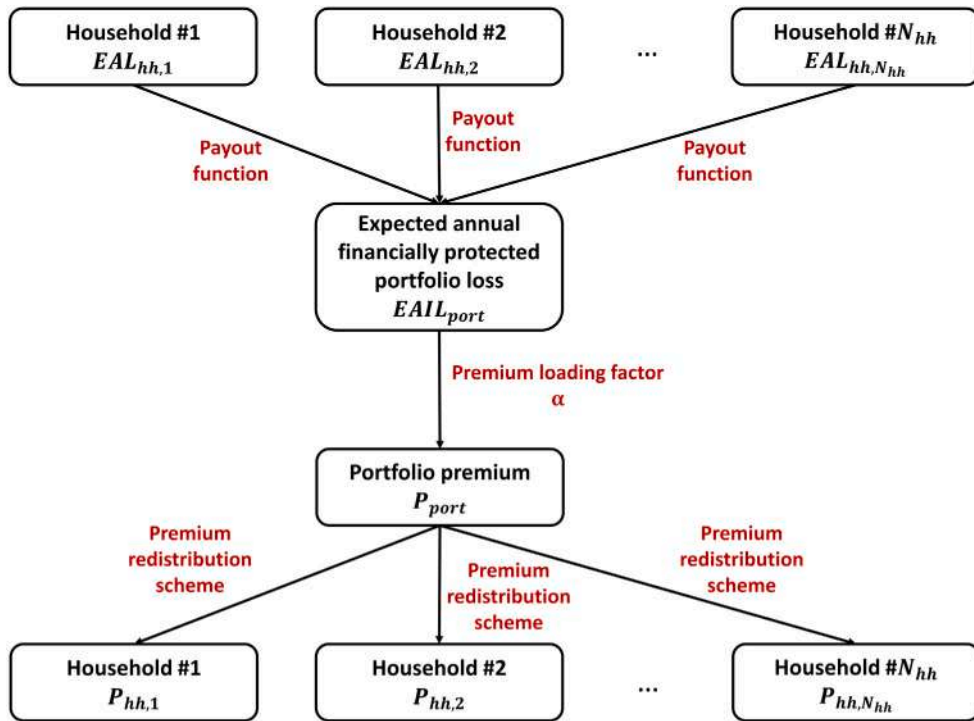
Household #1
$EAL_{hh,1}$

Household #2
$EAL_{hh,2}$

...

Household #$N_{hh}$
$EAL_{hh,N_{hh}}$

Payout function

Payout function

Payout function

Expected annual financially protected portfolio loss
$EAIL_{port}$

Premium loading factor
α

Portfolio premium
$P_{port}$

Premium redistribution scheme

Premium redistribution scheme

Premium redistribution scheme

Household #1
$P_{hh,1}$

Household #2
$P_{hh,2}$

...

Household #$N_{hh}$
$P_{hh,N_{hh}}$